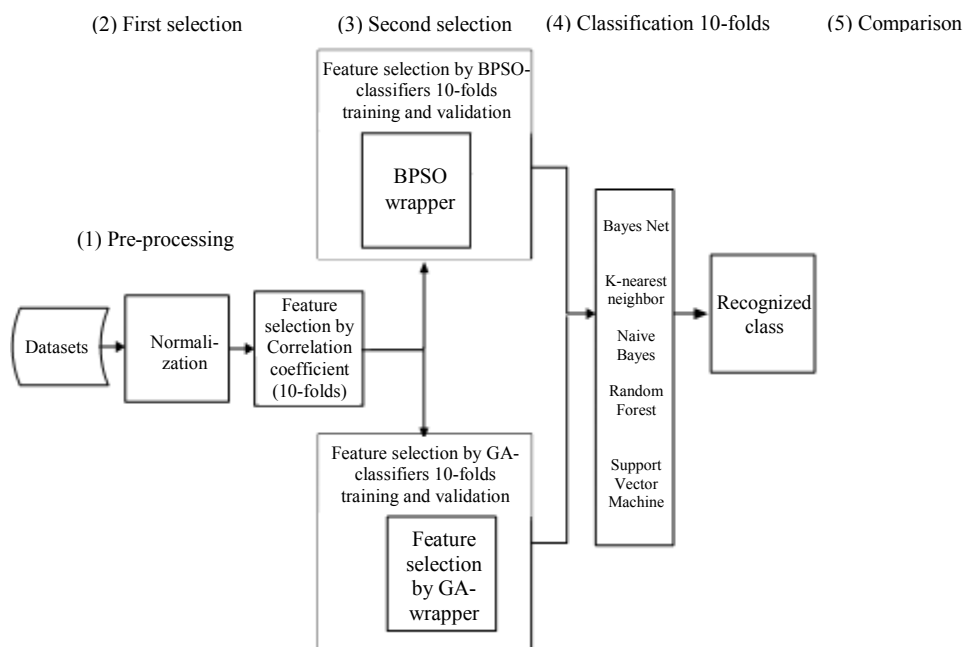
(2) First selection

(3) Second selection

(4) Classification 10-folds

(5) Comparison

Feature selection by BPSO-classifiers 10-folds training and validation

BPSO wrapper

(1) Pre-processing

Datasets

Normalization

Feature selection by Correlation coefficient (10-folds)

Bayes Net

K-nearest neighbor

Naive Bayes

Random Forest

Support Vector Machine

Recognized class

Feature selection by GA-classifiers 10-folds training and validation

Feature selection by GA-wrapper